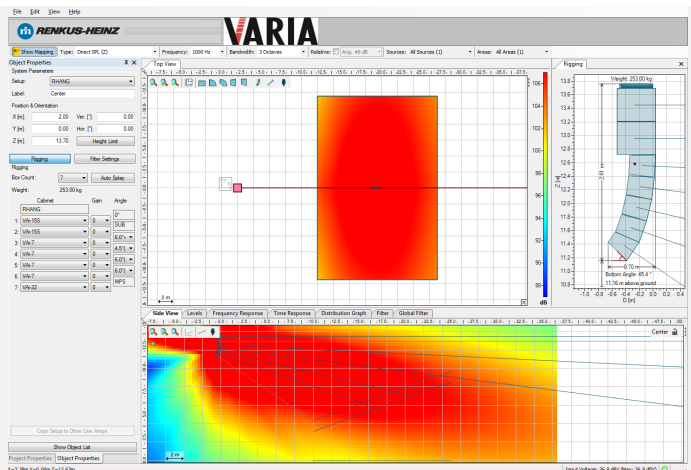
File Edit View Help

RENKUS-HEINZ

VARIA

Show Mapping Types: Direct SPL (Z) Frequency: 1000 Hz Bandwidth: 3 Octaves Relative: Avg. 95 dB Sources: All Sources (1) Areas: All Areas (1)

Object Properties

System Parameters

Setup: RHANG

Label: Center

Position & Orientation

X [m] 2.00 Ver [°] 0.00

Y [m] 0.00 Hor [°] 0.00

Z [m] 13.70 Height Limit

Rigging

Filter Settings

Rigging

Box Count: 7 Auto Splay

Weight: 253.00 kg

| | Cabinet | Gain | Angle |
|---|---|---|---|
| | RHANG | | 0° |
| 1 | VA-15S | 0 | SUB |
| 2 | VA-15S | 0 | 8.0° |
| 3 | VA-7 | 0 | 4.5° |
| 4 | VA-7 | 0 | 6.0° |
| 5 | VA-7 | 0 | 6.0° |
| 6 | VA-7 | 0 | WPS |
| 7 | VA-22 | 0 | |

Copy Setup to Other Line Arrays

Show Object List

Project Properties Object Properties

Top View

106 104 102 100 98 96 94 92 90 88 dB

2 m

Rigging

Weight: 253.00 kg

13.8 13.6 13.4 13.2 13.0 12.8 12.6 12.4 12.2 12.0 11.8 11.6 11.4 11.2 11.0

Z [m]

2.61

0.70 m

Bottom Angle: 45.4°

11.76 m above ground

-1.0 -0.8 -0.6 -0.4 -0.2 0 0.2 0.4

D [m]

Side View Levels Frequency Response Time Response Distribution Graph Filter Global Filter

Center

2 m

Input Voltage: 26.9 dBu Peak: 26.9 dBu